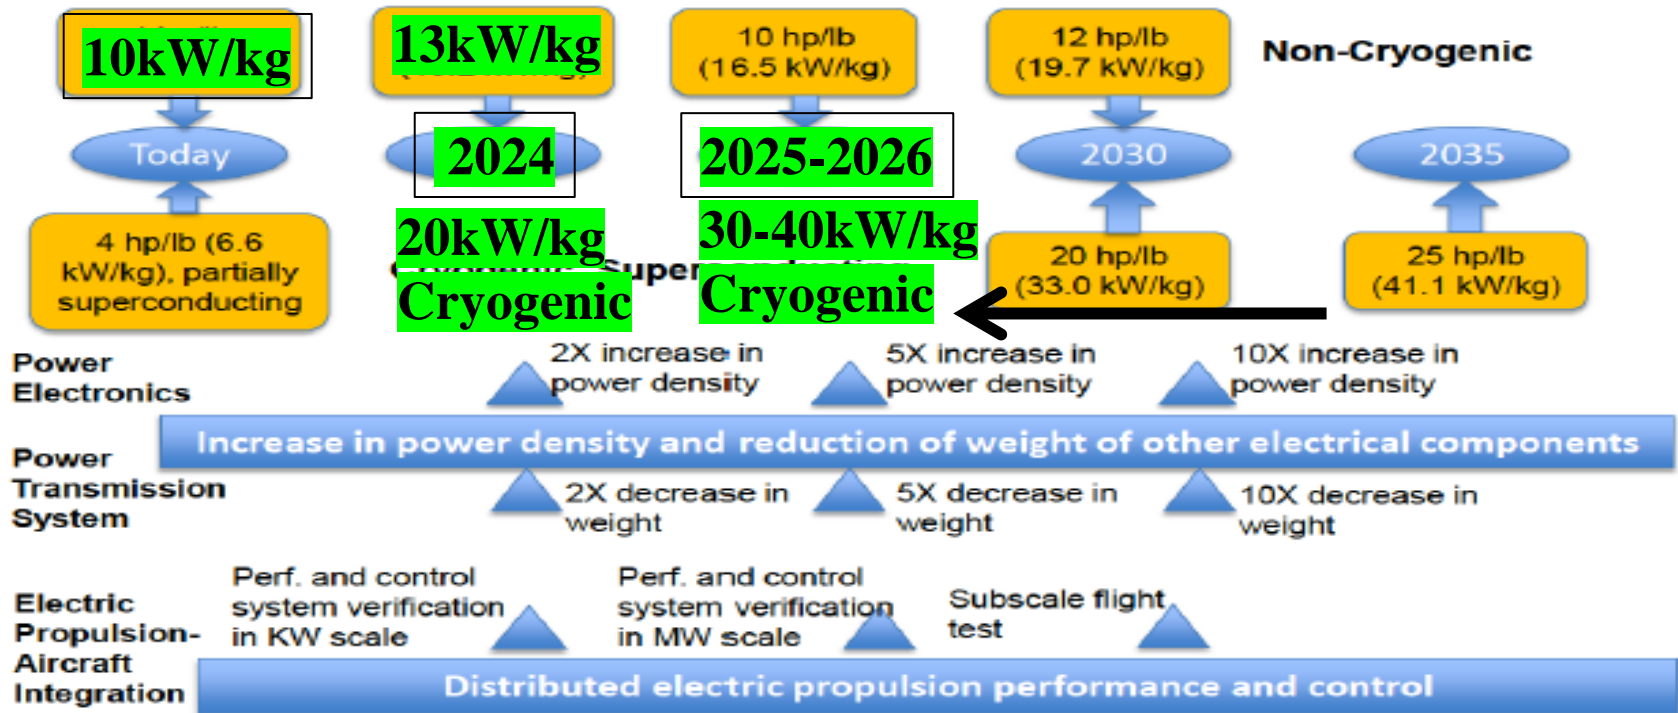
10kW/kg

13kW/kg

10 hp/lb (16.5 kW/kg)

12 hp/lb (19.7 kW/kg)

Non-Cryogenic

Today

2024

2025-2026

2030

2035

4 hp/lb (6.6 kW/kg), partially superconducting

20kW/kg Cryogenic

30-40kW/kg Cryogenic

20 hp/lb (33.0 kW/kg)

25 hp/lb (41.1 kW/kg)

Power Electronics

2X increase in power density

5X increase in power density

10X increase in power density

Power Transmission System

Increase in power density and reduction of weight of other electrical components

2X decrease in weight

5X decrease in weight

10X decrease in weight

Electric Propulsion-Aircraft Integration

Perf. and control system verification in KW scale

Perf. and control system verification in MW scale

Subscale flight test

Distributed electric propulsion performance and control